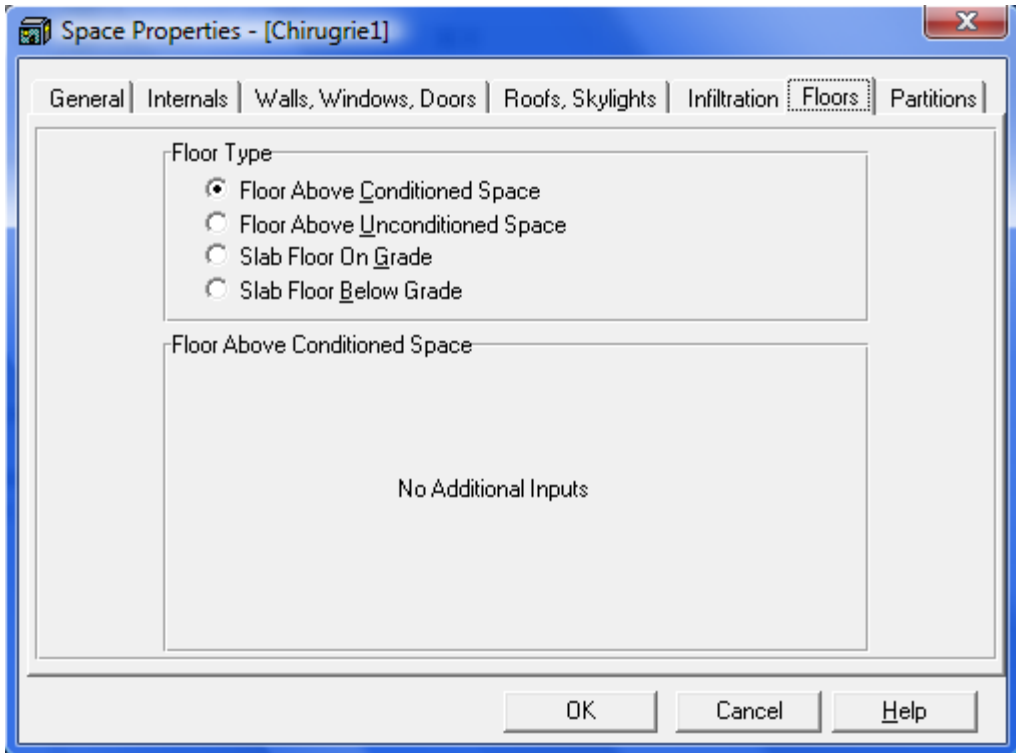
Space Properties - [Chirugrie1]

General | Internals | Walls, Windows, Doors | Roofs, Skylights | Infiltration | Floors | Partitions

Floor Type

Floor Above Conditioned Space
Floor Above Unconditioned Space
Slab Floor On Grade
Slab Floor Below Grade

Floor Above Conditioned Space

No Additional Inputs

OK | Cancel | Help